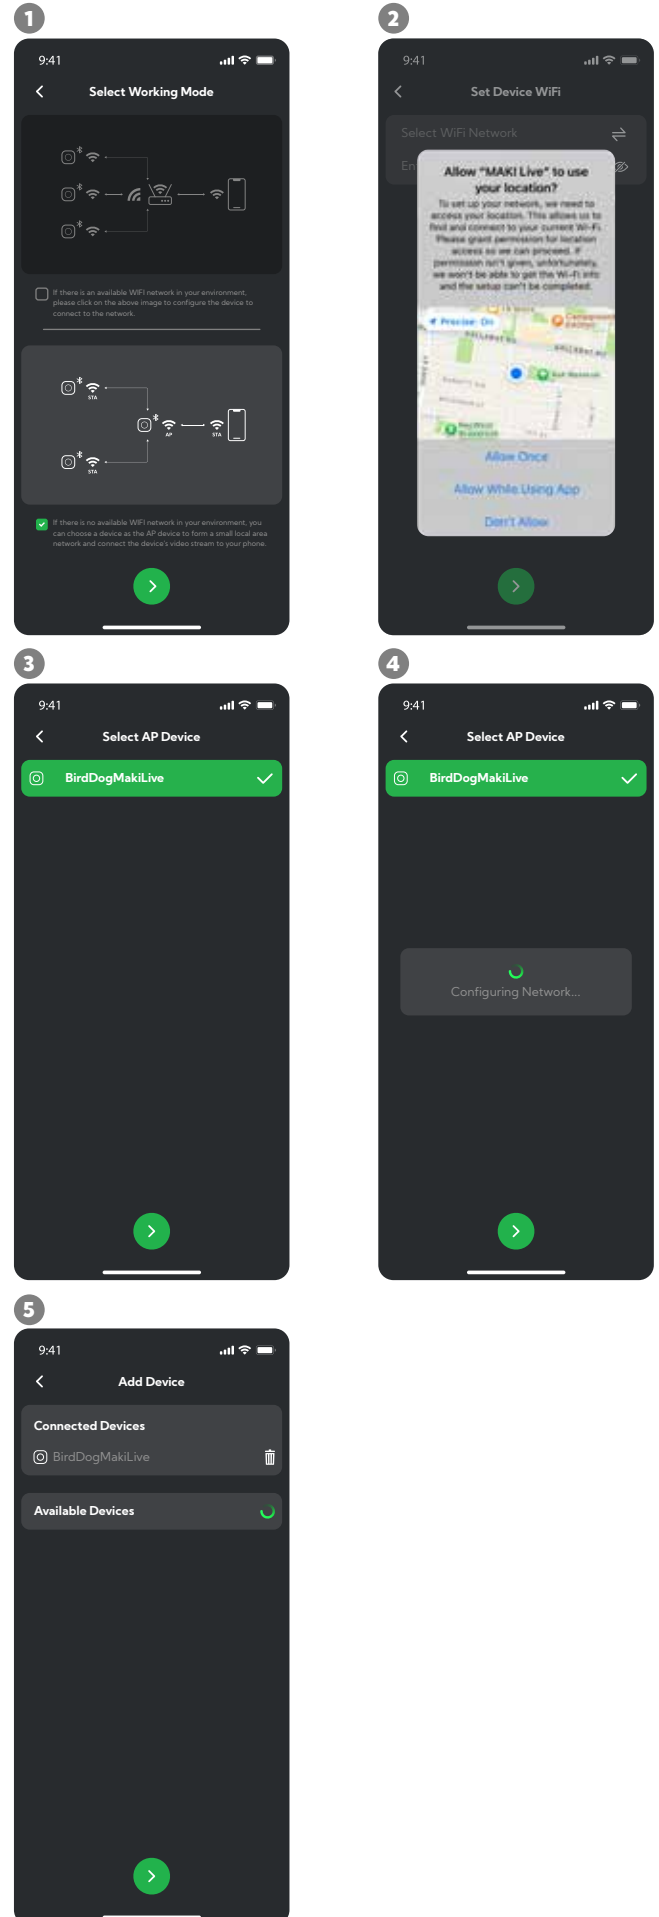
1

9:41

Select Working Mode

If there is an available WIFI network in your environment, please click on the above image to configure the device to connect to the network.

STA

AP

STA

STA

If there is no available WIFI network in your environment, you can choose a device as the AP device to form a small local area network and connect the device's video stream to your phone.

2

9:41

Set Device WiFi

Select WiFi Network

En

Allow "MAKI Live" to use your location?

To set up your network, we need to access your location. This allows us to find and connect to your current Wi-Fi. Please grant permission for location access so we can proceed. If permission isn't given, unfortunately, we won't be able to get the Wi-Fi info and the setup can't be completed.

Precise: On

Allow Once

Allow While Using App

Don't Allow

3

9:41

Select AP Device

BirdDogMakiLive

4

9:41

Select AP Device

BirdDogMakiLive

Configuring Network...

5

9:41

Add Device

Connected Devices

BirdDogMakiLive

Available Devices